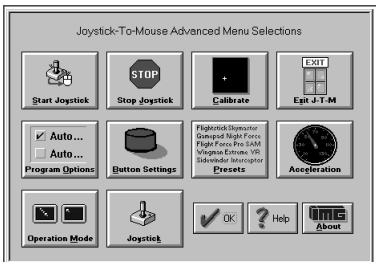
Joystick-To-Mouse Advanced Menu Selections

Start Joystick

STOP

Stop Joystick

Calibrate

EXIT

Exit J-T-M

Auto...

Auto...

Program Options

Button Settings

Flightstick Skymaster
Gamepad Night Force
Flight Force Pro SAM
Wingman Extreme VR
Sidewinder Interceptor

Presets

Acceleration

Operation Mode

Joystick

OK

Help

About